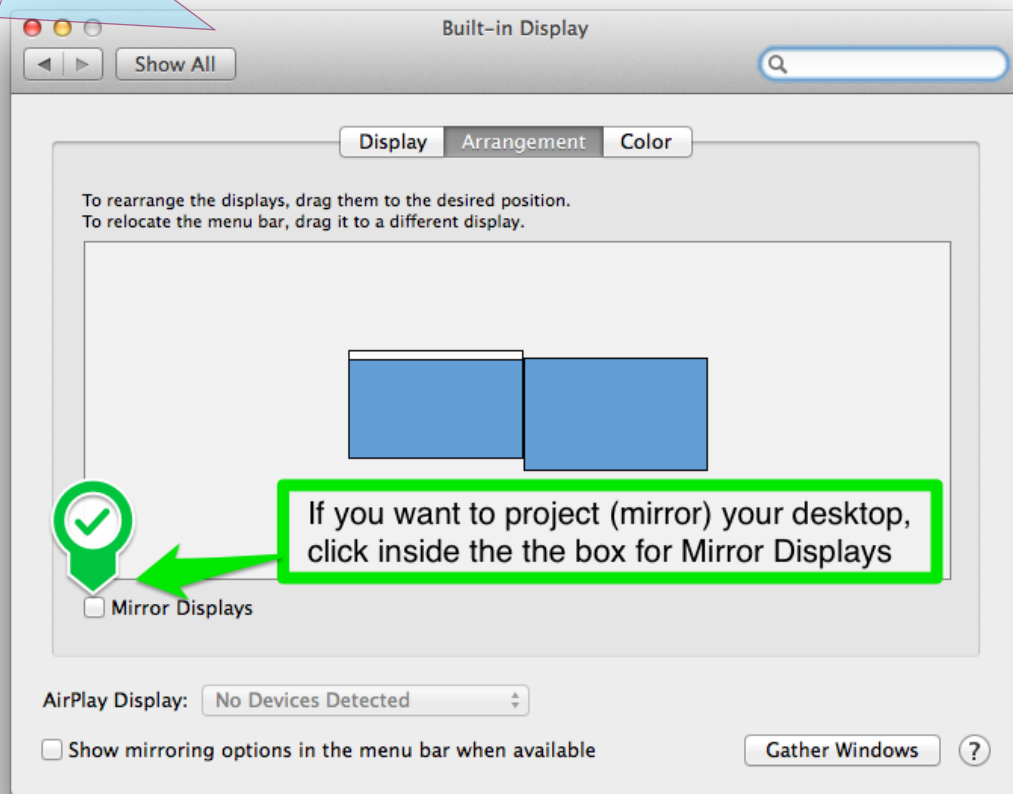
Built-in Display

Show All

Display | Arrangement | Color

To rearrange the displays, drag them to the desired position.
To relocate the menu bar, drag it to a different display.

If you want to project (mirror) your desktop, click inside the the box for Mirror Displays

Mirror Displays

AirPlay Display: No Devices Detected

Show mirroring options in the menu bar when available

Gather Windows

?